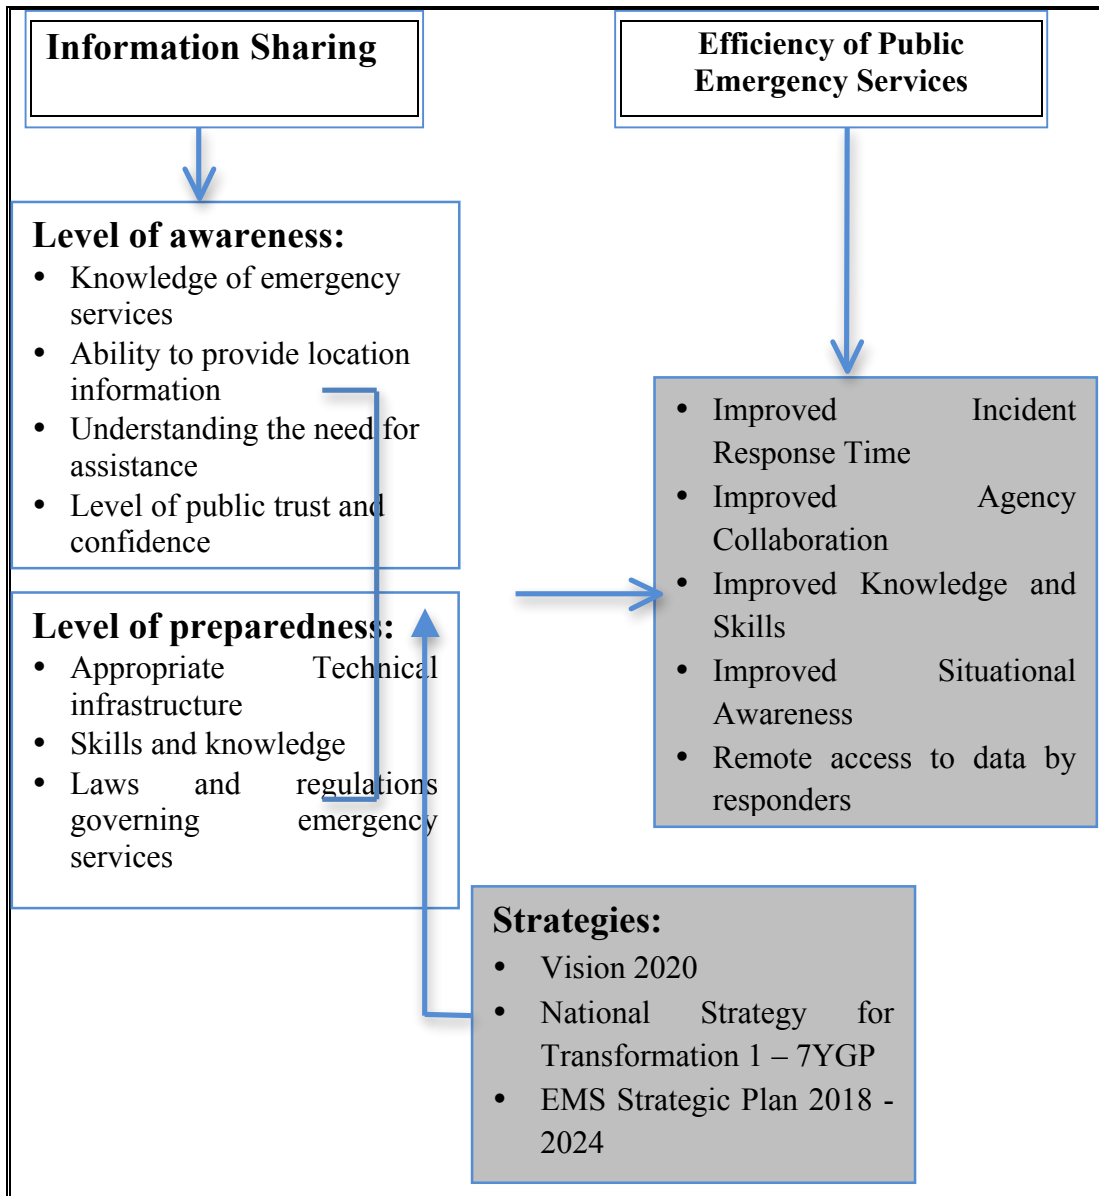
Information Sharing

Efficiency of Public Emergency Services

Level of awareness:
- Knowledge of emergency services
- Ability to provide location information
- Understanding the need for assistance
- Level of public trust and confidence

Level of preparedness:
- Appropriate Technical infrastructure
- Skills and knowledge
- Laws and regulations governing emergency services

- Improved Incident Response Time
- Improved Agency Collaboration
- Improved Knowledge and Skills
- Improved Situational Awareness
- Remote access to data by responders

Strategies:
- Vision 2020
- National Strategy for Transformation 1 – 7YGP
- EMS Strategic Plan 2018 - 2024